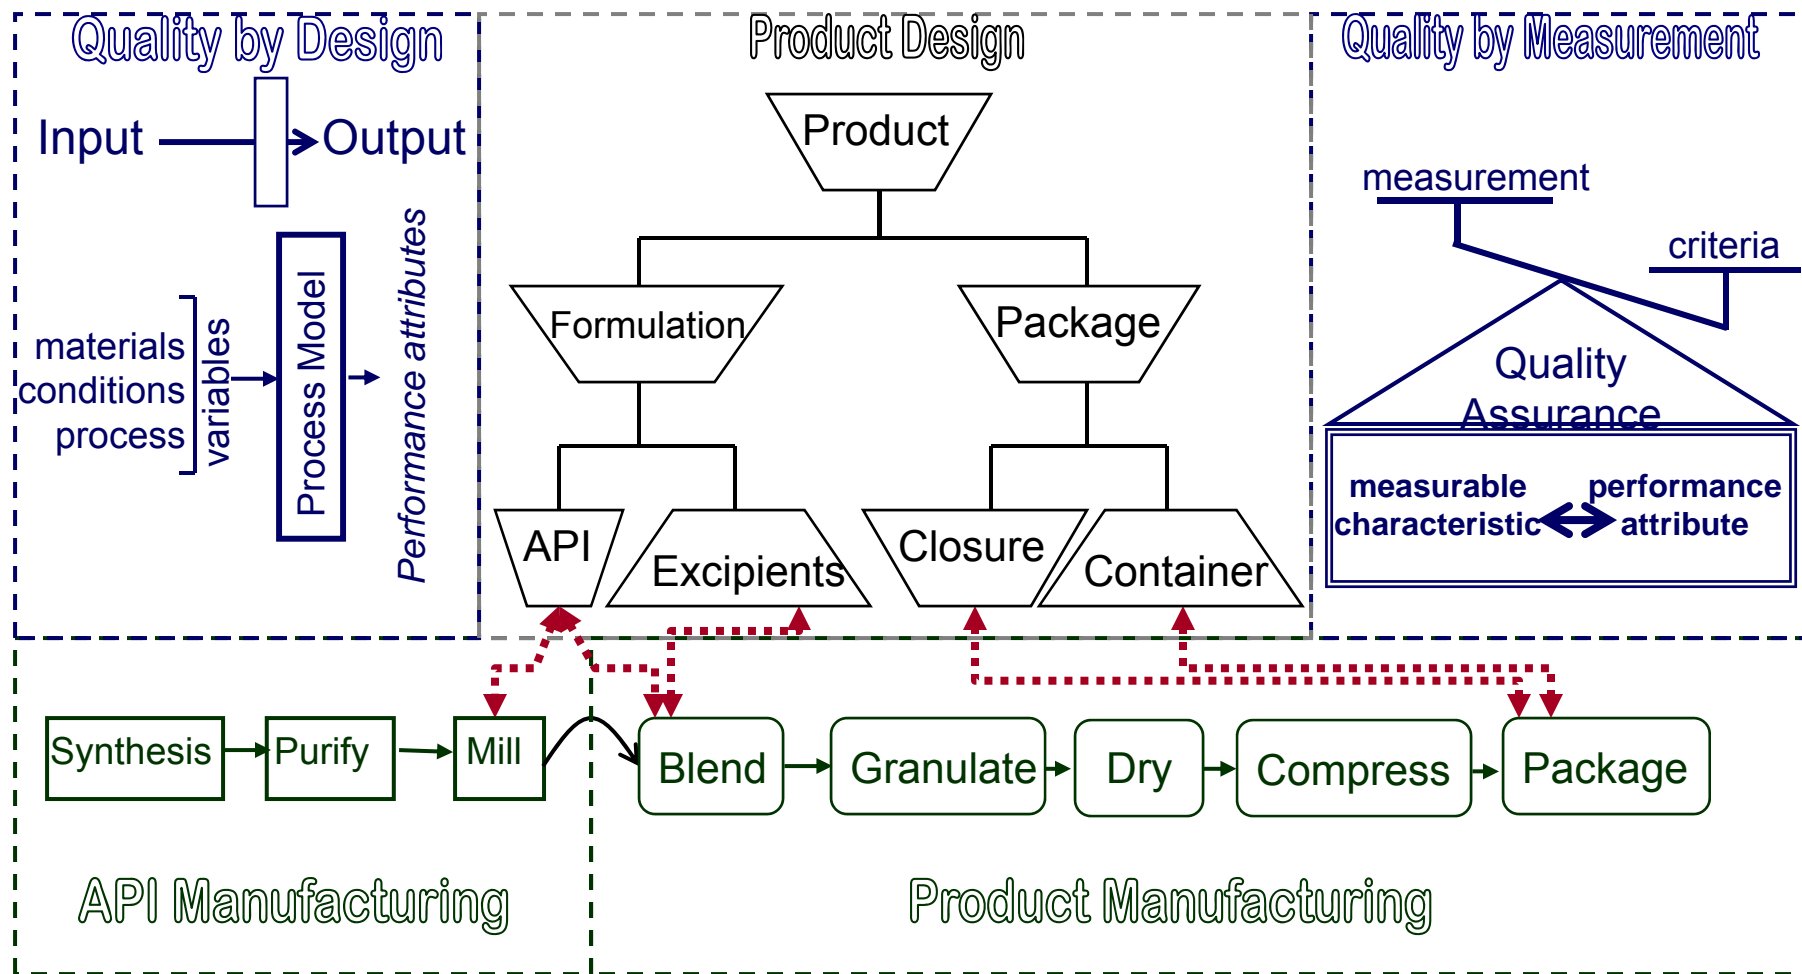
Quality by Design

Input

Output

materials
conditions
process

variables

Process Model

Performance attributes

Product Design

Product

Formulation

Package

API

Excipients

Closure

Container

Quality by Measurement

measurement

criteria

Quality Assurance

measurable characteristic

performance attribute

Synthesis

Purify

Mill

Blend

Granulate

Dry

Compress

Package

API Manufacturing

Product Manufacturing